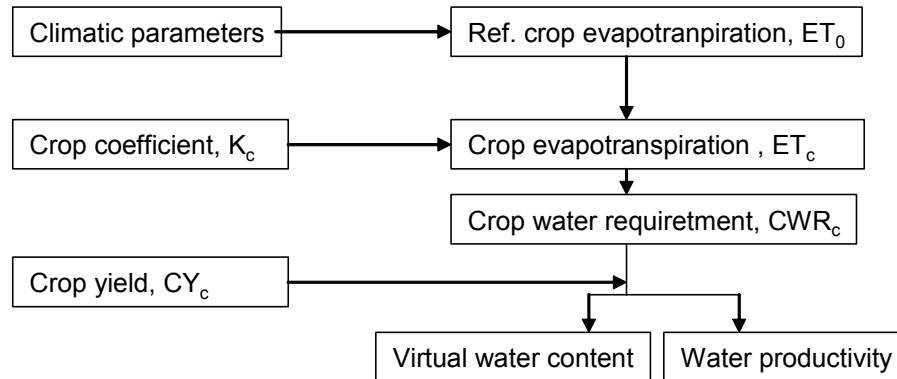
Climatic parameters

Ref. crop evapotranpiration, $ET_0$

Crop coefficient, $K_c$

Crop evapotranspiration , $ET_c$

Crop water requiretment, $CWR_c$

Crop yield, $CY_c$

Virtual water content

Water productivity